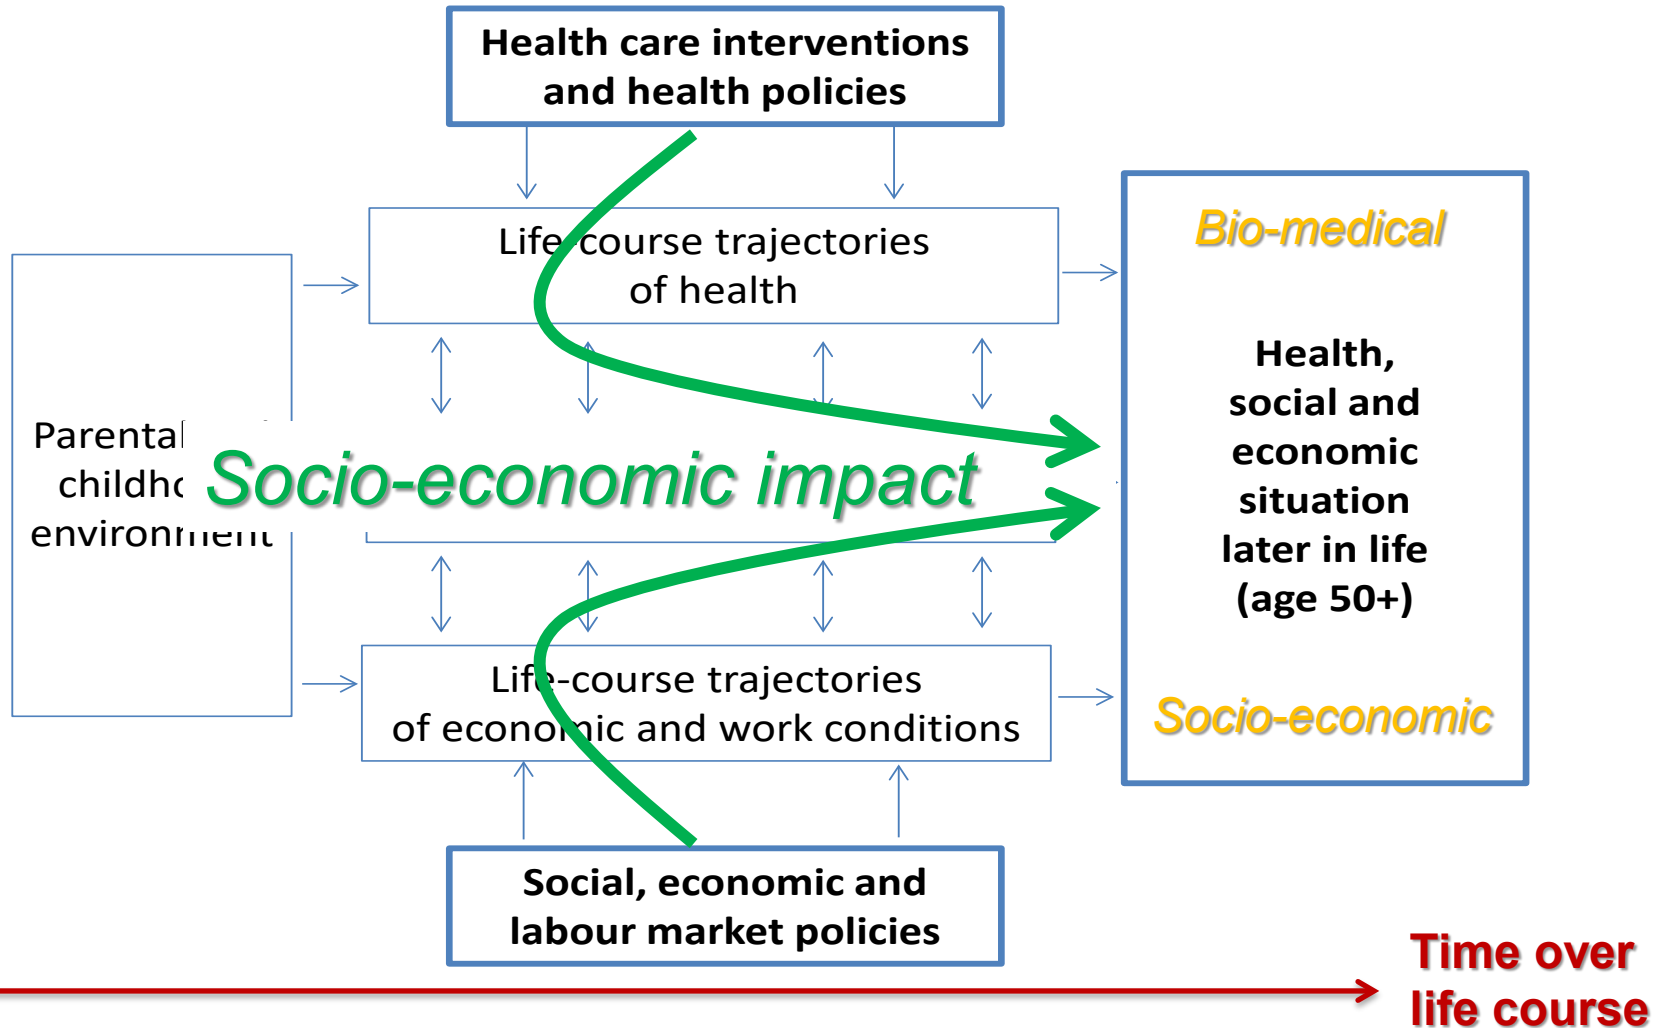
Health care interventions and health policies

Life-course trajectories of health

Parental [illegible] childho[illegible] environment

Socio-economic impact

Life-course trajectories of economic and work conditions

Social, economic and labour market policies

Bio-medical

Health, social and economic situation later in life (age 50+)

Socio-economic

Time over life course